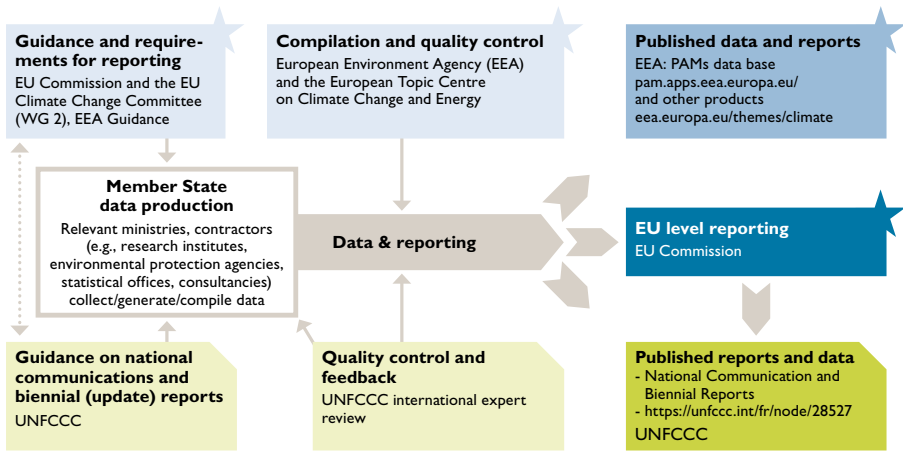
Guidance and requirements for reporting
EU Commission and the EU Climate Change Committee (WG 2), EEA Guidance

Compilation and quality control
European Environment Agency (EEA) and the European Topic Centre on Climate Change and Energy

Published data and reports
EEA: PAMs data base
pam.apps.eea.europa.eu/
and other products
eea.europa.eu/themes/climate

Member State data production
Relevant ministries, contractors (e.g., research institutes, environmental protection agencies, statistical offices, consultancies) collect/generate/compile data

Data & reporting

EU level reporting
EU Commission

Guidance on national communications and biennial (update) reports
UNFCCC

Quality control and feedback
UNFCCC international expert review

Published reports and data
- National Communication and Biennial Reports
- https://unfccc.int/fr/node/28527
UNFCCC